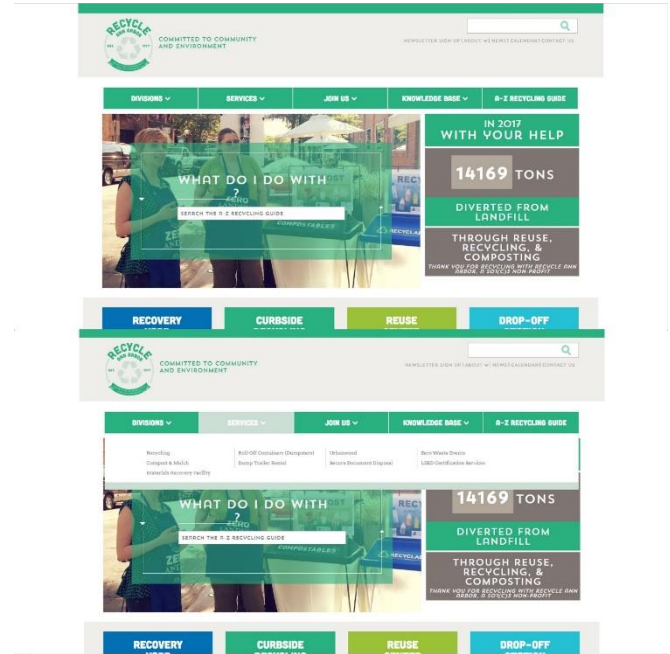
RECYCLE ANN ARBOR EST. 1977

COMMITTED TO COMMUNITY AND ENVIRONMENT

NEWSLETTER SIGN UP | ABOUT US | NEWS | CALENDAR | CONTACT US

DIVISIONS SERVICES JOIN US KNOWLEDGE BASE A-Z RECYCLING GUIDE

WHAT DO I DO WITH ?

SEARCH THE A-Z RECYCLING GUIDE

IN 2017 WITH YOUR HELP

14169 TONS

DIVERTED FROM LANDFILL

THROUGH REUSE, RECYCLING, & COMPOSTING

THANK YOU FOR RECYCLING WITH RECYCLE ANN ARBOR, A 501(C)3 NON-PROFIT

RECOVERY CURBSIDE REUSE DROP-OFF

RECYCLE ANN ARBOR EST. 1977

COMMITTED TO COMMUNITY AND ENVIRONMENT

NEWSLETTER SIGN UP | ABOUT US | NEWS | CALENDAR | CONTACT US

DIVISIONS SERVICES JOIN US KNOWLEDGE BASE A-Z RECYCLING GUIDE

Recycling
Compost & Mulch
Materials Recovery Facility

Roll-Off Containers (Dumpsters)
Dump Trailer Rental

Urbanwood
Secure Document Disposal

Zero Waste Events
LEED Certification Services

WHAT DO I DO WITH ?

SEARCH THE A-Z RECYCLING GUIDE

14169 TONS

DIVERTED FROM LANDFILL

THROUGH REUSE, RECYCLING, & COMPOSTING

THANK YOU FOR RECYCLING WITH RECYCLE ANN ARBOR, A 501(C)3 NON-PROFIT

RECOVERY CURBSIDE REUSE DROP-OFF